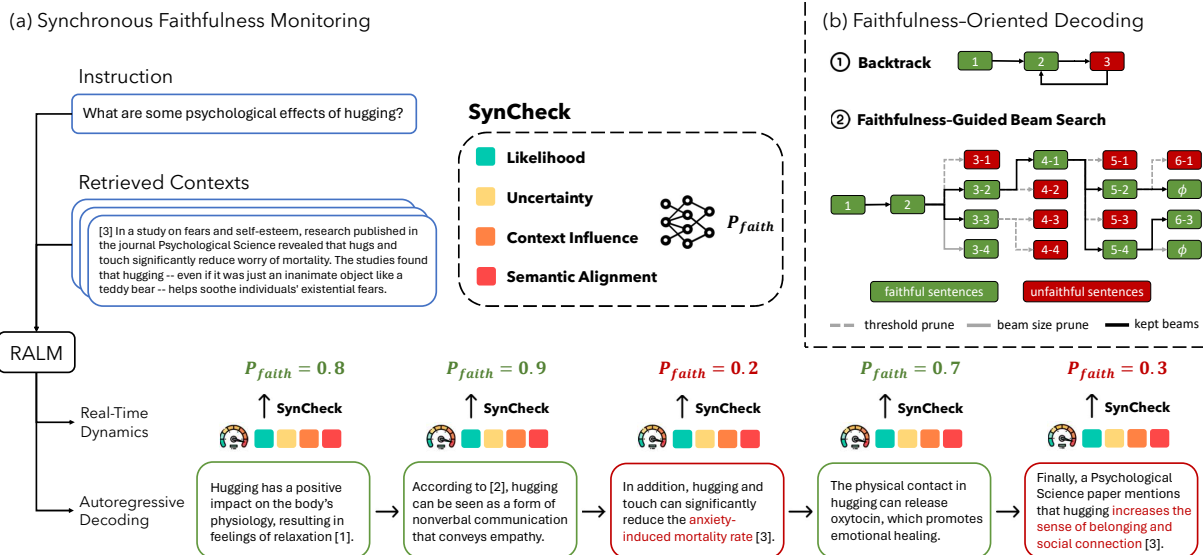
(a) Synchronous Faithfulness Monitoring

Instruction

What are some psychological effects of hugging?

Retrieved Contexts

[3] In a study on fears and self-esteem, research published in the journal Psychological Science revealed that hugs and touch significantly reduce worry of mortality. The studies found that hugging -- even if it was just an inanimate object like a teddy bear -- helps soothe individuals' existential fears.

SynCheck

Likelihood

Uncertainty

Context Influence

Semantic Alignment

$P_{faith}$

RALM

Real-Time Dynamics

Autoregressive Decoding

$P_{faith} = 0.8$

SynCheck

$P_{faith} = 0.9$

SynCheck

$P_{faith} = 0.2$

SynCheck

$P_{faith} = 0.7$

SynCheck

$P_{faith} = 0.3$

SynCheck

Hugging has a positive impact on the body's physiology, resulting in feelings of relaxation [1].

According to [2], hugging can be seen as a form of nonverbal communication that conveys empathy.

In addition, hugging and touch can significantly reduce the anxiety-induced mortality rate [3].

The physical contact in hugging can release oxytocin, which promotes emotional healing.

Finally, a Psychological Science paper mentions that hugging increases the sense of belonging and social connection [3].

(b) Faithfulness-Oriented Decoding

① Backtrack

1 2 3

② Faithfulness-Guided Beam Search

1 2 3-1 3-2 3-3 3-4 4-1 4-2 4-3 4-4 5-1 5-2 5-3 5-4 6-1 $\phi$ 6-3 $\phi$

faithful sentences

unfaithful sentences

threshold prune

beam size prune

kept beams